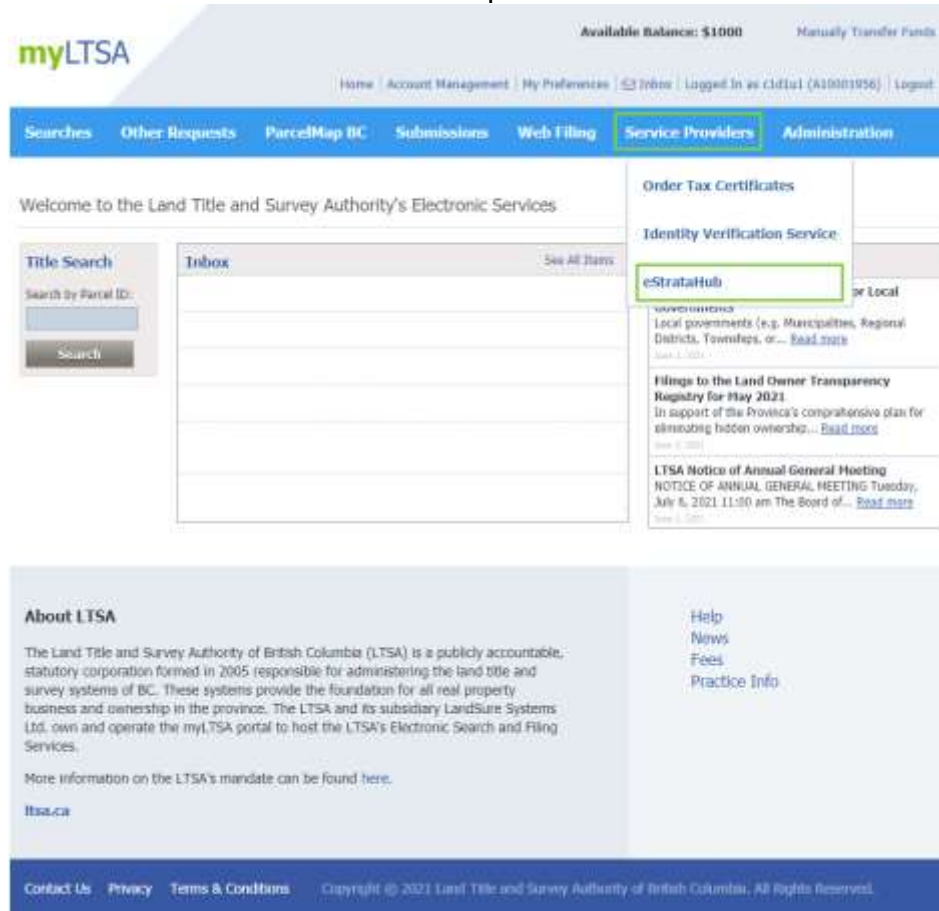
myLTSA

Available Balance: $1000 Manually Transfer Funds

Home | Account Management | My Preferences | Inbox | Logged In as c1d1u1 (A10001956) | Logout

Searches Other Requests ParcelMap BC Submissions Web Filing Service Providers Administration

Order Tax Certificates

Identity Verification Service

eStrataHub

Welcome to the Land Title and Survey Authority's Electronic Services

Title Search
Search by Parcel ID:
Search

Inbox See All Items

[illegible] or Local Governments
Local governments (e.g. Municipalities, Regional Districts, Townships, or... Read more
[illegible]

Filings to the Land Owner Transparency Registry for May 2021
In support of the Province's comprehensive plan for eliminating hidden ownership... Read more
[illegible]

LTSA Notice of Annual General Meeting
NOTICE OF ANNUAL GENERAL MEETING Tuesday, July 6, 2021 11:00 am The Board of... Read more
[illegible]

About LTSA

The Land Title and Survey Authority of British Columbia (LTSA) is a publicly accountable, statutory corporation formed in 2005 responsible for administering the land title and survey systems of BC. These systems provide the foundation for all real property business and ownership in the province. The LTSA and its subsidiary LandSure Systems Ltd. own and operate the myLTSA portal to host the LTSA's Electronic Search and Filing Services.

More information on the LTSA's mandate can be found here.

ltsa.ca

Help
News
Fees
Practice Info

Contact Us Privacy Terms & Conditions Copyright © 2021 Land Title and Survey Authority of British Columbia. All Rights Reserved.